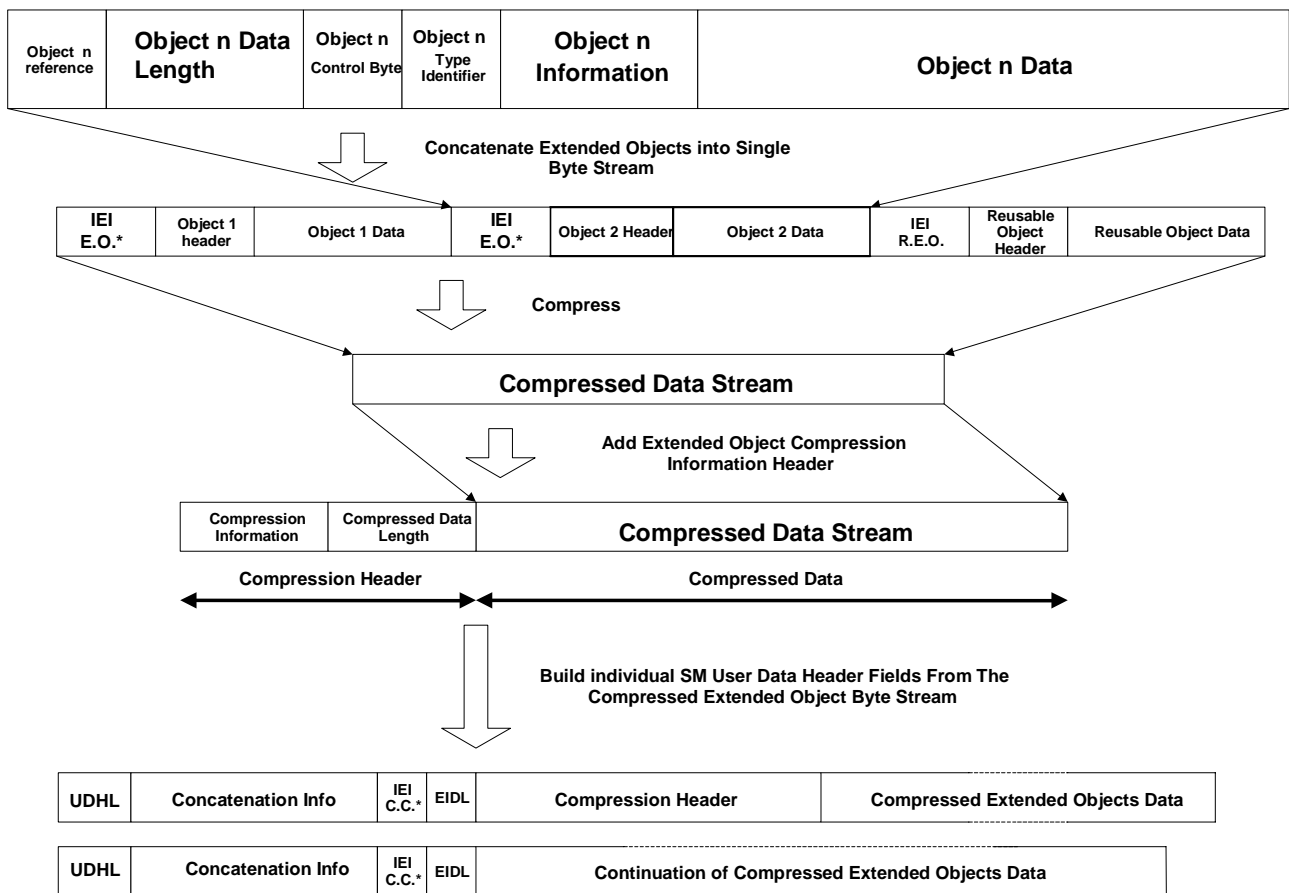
| Object n reference | Object n Data Length | Object n Control Byte | Object n Type Identifier | Object n Information | Object n Data |
|---|---|---|---|---|---|

Concatenate Extended Objects into Single Byte Stream

| IEI E.O.* | Object 1 header | Object 1 Data | IEI E.O.* | Object 2 Header | Object 2 Data | IEI R.E.O. | Reusable Object Header | Reusable Object Data |
|---|---|---|---|---|---|---|---|---|

Compress

Compressed Data Stream

Add Extended Object Compression Information Header

| Compression Information | Compressed Data Length | Compressed Data Stream |
|---|---|---|

Compression Header

Compressed Data

Build individual SM User Data Header Fields From The Compressed Extended Object Byte Stream

| UDHL | Concatenation Info | IEI C.C.* | EIDL | Compression Header | Compressed Extended Objects Data |
|---|---|---|---|---|---|

| UDHL | Concatenation Info | IEI C.C.* | EIDL | Continuation of Compressed Extended Objects Data |
|---|---|---|---|---|